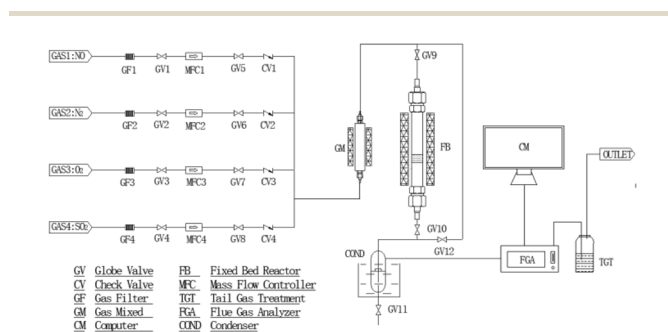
GAS1:NO
GF1 GV1 MFC1 GV5 CV1

GAS2:$N_2$
GF2 GV2 MFC2 GV6 CV2

GAS3:$O_2$
GF3 GV3 MFC3 GV7 CV3

GAS4:$SO_2$
GF4 GV4 MFC4 GV8 CV4

GM
GV9
FB
GV10
GV12
CM
OUTLET
FGA
TGT
COND
GV11

GV Globe Valve
CV Check Valve
GF Gas Filter
GM Gas Mixed
CM Computer
FB Fixed Bed Reactor
MFC Mass Flow Controller
TGT Tail Gas Treatment
FGA Flue Gas Analyzer
COND Condenser